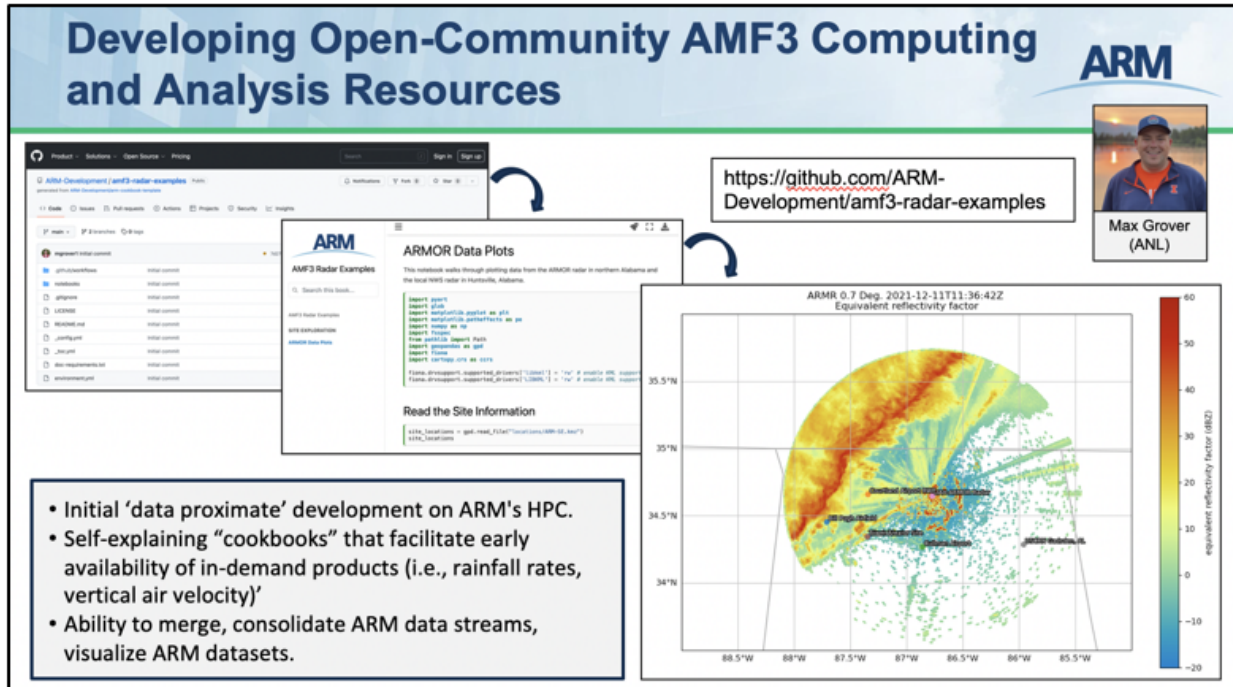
Developing Open-Community AMF3 Computing and Analysis Resources

ARM

Max Grover (ANL)

https://github.com/ARM-Development/amf3-radar-examples

Product Solutions Open Source Pricing Sign in Sign up

ARM-Development / amf3-radar-examples Public

Code Issues Pull requests Actions Projects Security Insights

main 2 branches 0 tags

mgrover1 initial commit

.github/workflows Initial commit
notebooks Initial commit
.gitignore Initial commit
LICENSE Initial commit
README.md Initial commit
_config.yml Initial commit
_toc.yml Initial commit
doc-requirements.txt Initial commit
environment.yml Initial commit

ARM
AMF3 Radar Examples
Search this book...
AMF3 Radar Examples
SITE EXPLORATION
ARMOR Data Plots

ARMOR Data Plots

This notebook walks through plotting data from the ARMOR radar in northern Alabama and the local NWS radar in Huntsville, Alabama.

import pyart
import glob
import matplotlib.pyplot as plt
import matplotlib.patheffects as pe
import numpy as np
import fsspec
from pathlib import Path
import geopandas as gpd
import fiona
import cartopy.crs as ccrs

Read the Site Information

site_locations = gpd.read_file("locations/ARM-SE.kml")
site_locations

ARMR 0.7 Deg. 2021-12-11T11:36:42Z
Equivalent reflectivity factor

35.5°N
35°N
34.5°N
34°N
88.5°W 88°W 87.5°W 87°W 86.5°W 86°W 85.5°W

equivalent reflectivity factor (dBZ)
60 50 40 30 20 10 0 −10 −20

• Initial 'data proximate' development on ARM's HPC.
• Self-explaining "cookbooks" that facilitate early availability of in-demand products (i.e., rainfall rates, vertical air velocity)'
• Ability to merge, consolidate ARM data streams, visualize ARM datasets.